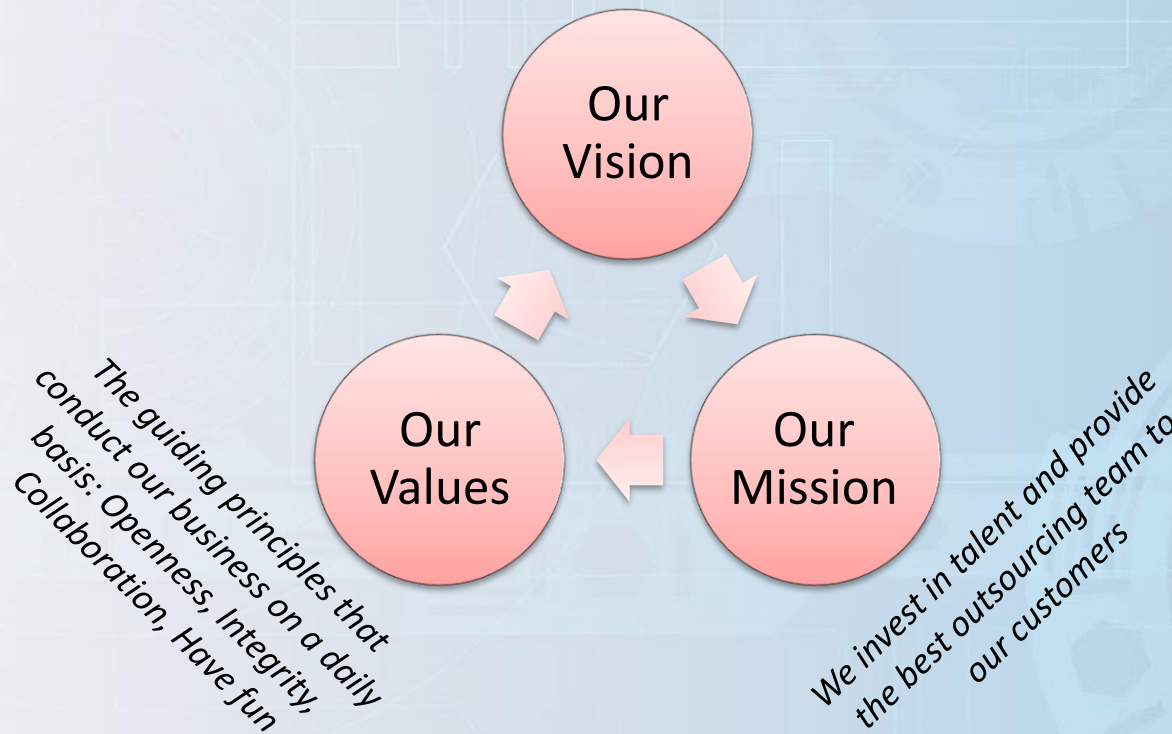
Our Vision

Our Values

Our Mission

The guiding principles that conduct our business on a daily basis: Openness, Integrity, Collaboration, Have fun

We invest in talent and provide the best outsourcing team to our customers